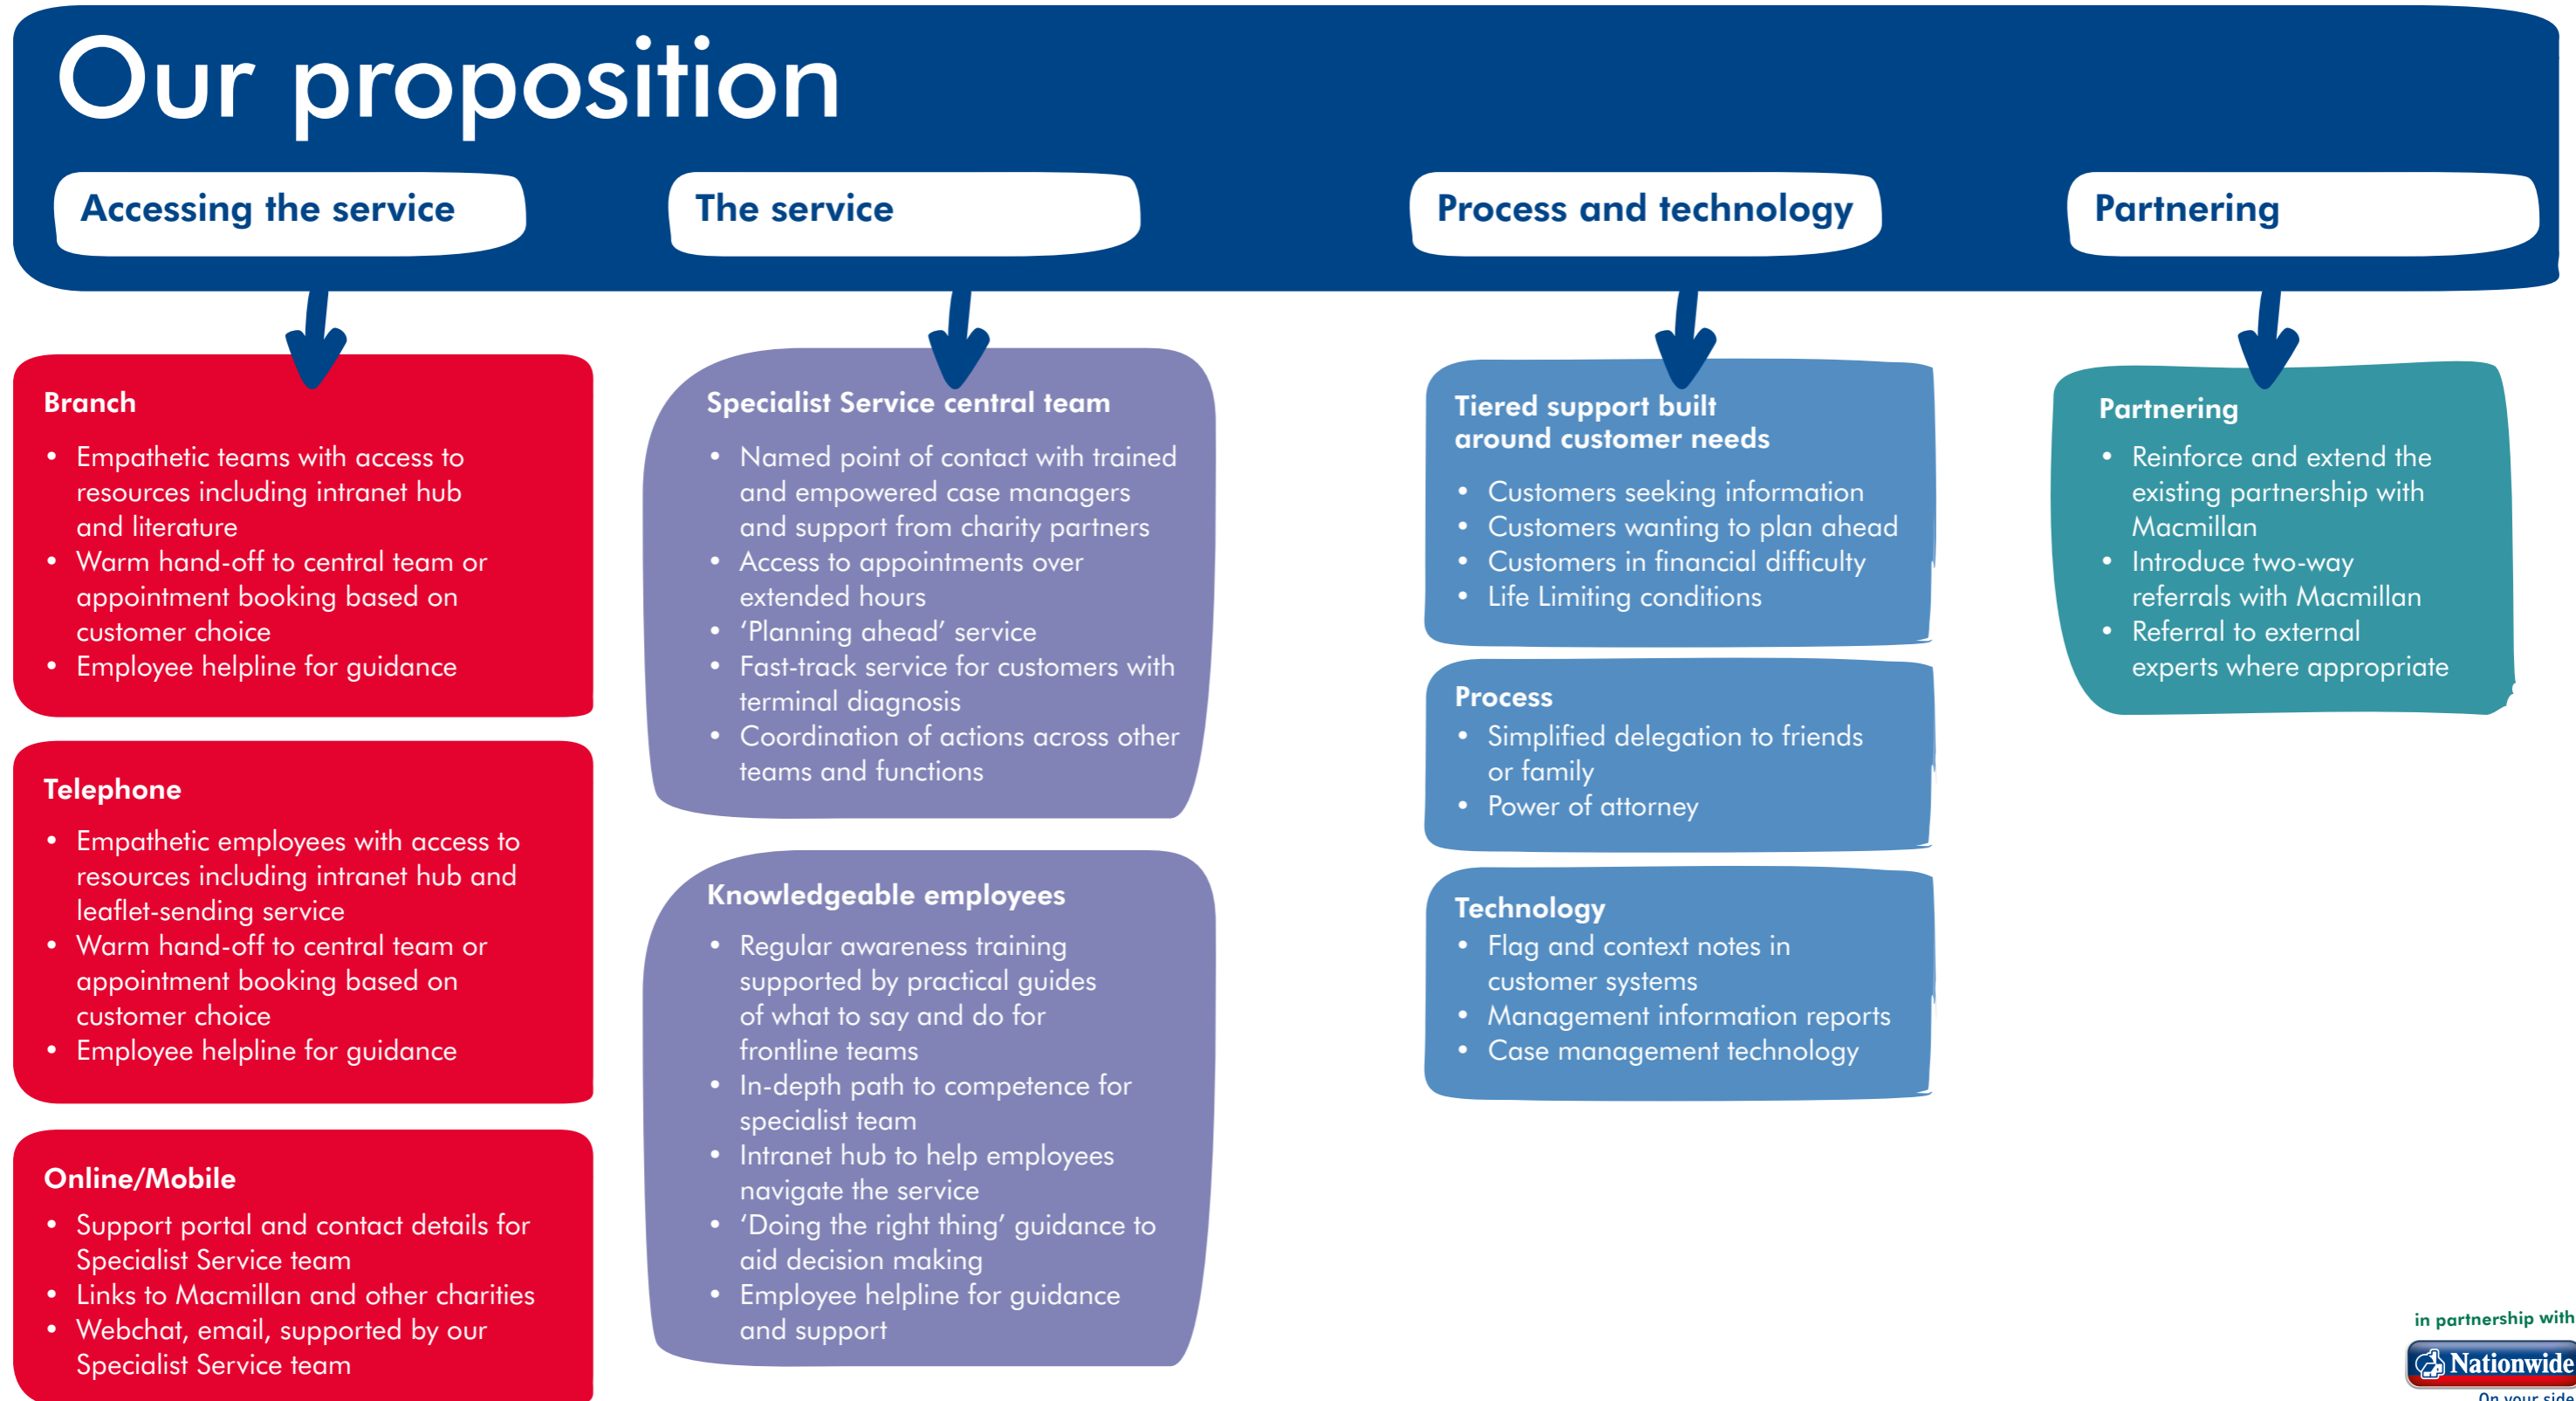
Our proposition

Accessing the service

Branch

- Empathetic teams with access to resources including intranet hub and literature
- Warm hand-off to central team or appointment booking based on customer choice
- Employee helpline for guidance

Telephone

- Empathetic employees with access to resources including intranet hub and leaflet-sending service
- Warm hand-off to central team or appointment booking based on customer choice
- Employee helpline for guidance

Online/Mobile

- Support portal and contact details for Specialist Service team
- Links to Macmillan and other charities
- Webchat, email, supported by our Specialist Service team

The service

Specialist Service central team

- Named point of contact with trained and empowered case managers and support from charity partners
- Access to appointments over extended hours
- 'Planning ahead' service
- Fast-track service for customers with terminal diagnosis
- Coordination of actions across other teams and functions

Knowledgeable employees

- Regular awareness training supported by practical guides of what to say and do for frontline teams
- In-depth path to competence for specialist team
- Intranet hub to help employees navigate the service
- 'Doing the right thing' guidance to aid decision making
- Employee helpline for guidance and support

Process and technology

Tiered support built around customer needs

- Customers seeking information
- Customers wanting to plan ahead
- Customers in financial difficulty
- Life Limiting conditions

Process

- Simplified delegation to friends or family
- Power of attorney

Technology

- Flag and context notes in customer systems
- Management information reports
- Case management technology

Partnering

Partnering

- Reinforce and extend the existing partnership with Macmillan
- Introduce two-way referrals with Macmillan
- Referral to external experts where appropriate

in partnership with
Nationwide
On your side